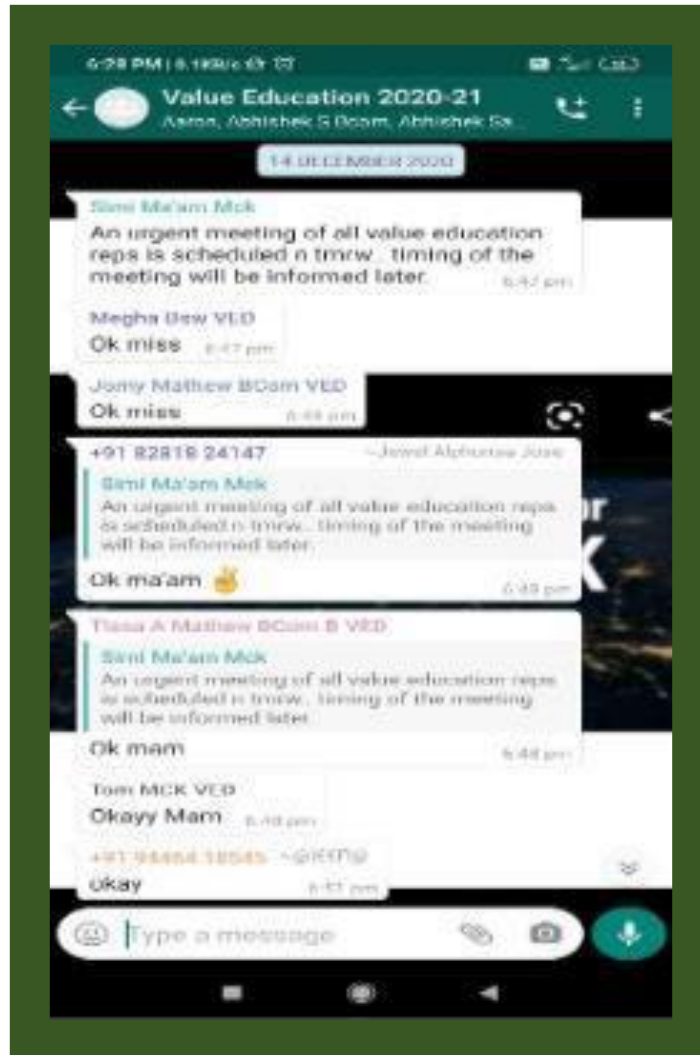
6:28 PM | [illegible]

Value Education 2020-21
Aaron, Abhishek S Bcom, Abhishek Sa...

14 DECEMBER 2020

Simi Ma'am Mck
An urgent meeting of all value education reps is scheduled n tmrw.. timing of the meeting will be informed later.
6:47 pm

Megha Bsw VED
Ok miss 6:47 pm

Jomy Mathew BCom VED
Ok miss 6:48 pm

+91 82818 24147 ~Jewel Alphonse Jose
Simi Ma'am Mck
An urgent meeting of all value education reps is scheduled n tmrw.. timing of the meeting will be informed later.
Ok ma'am ✌
6:48 pm

Tissa A Mathew BCom B VED
Simi Ma'am Mck
An urgent meeting of all value education reps is scheduled n tmrw.. timing of the meeting will be informed later.
Ok mam
6:48 pm

Tom MCK VED
Okayy Mam 6:48 pm

+91 94464 18545 ~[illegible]
okay 6:51 pm

Type a message